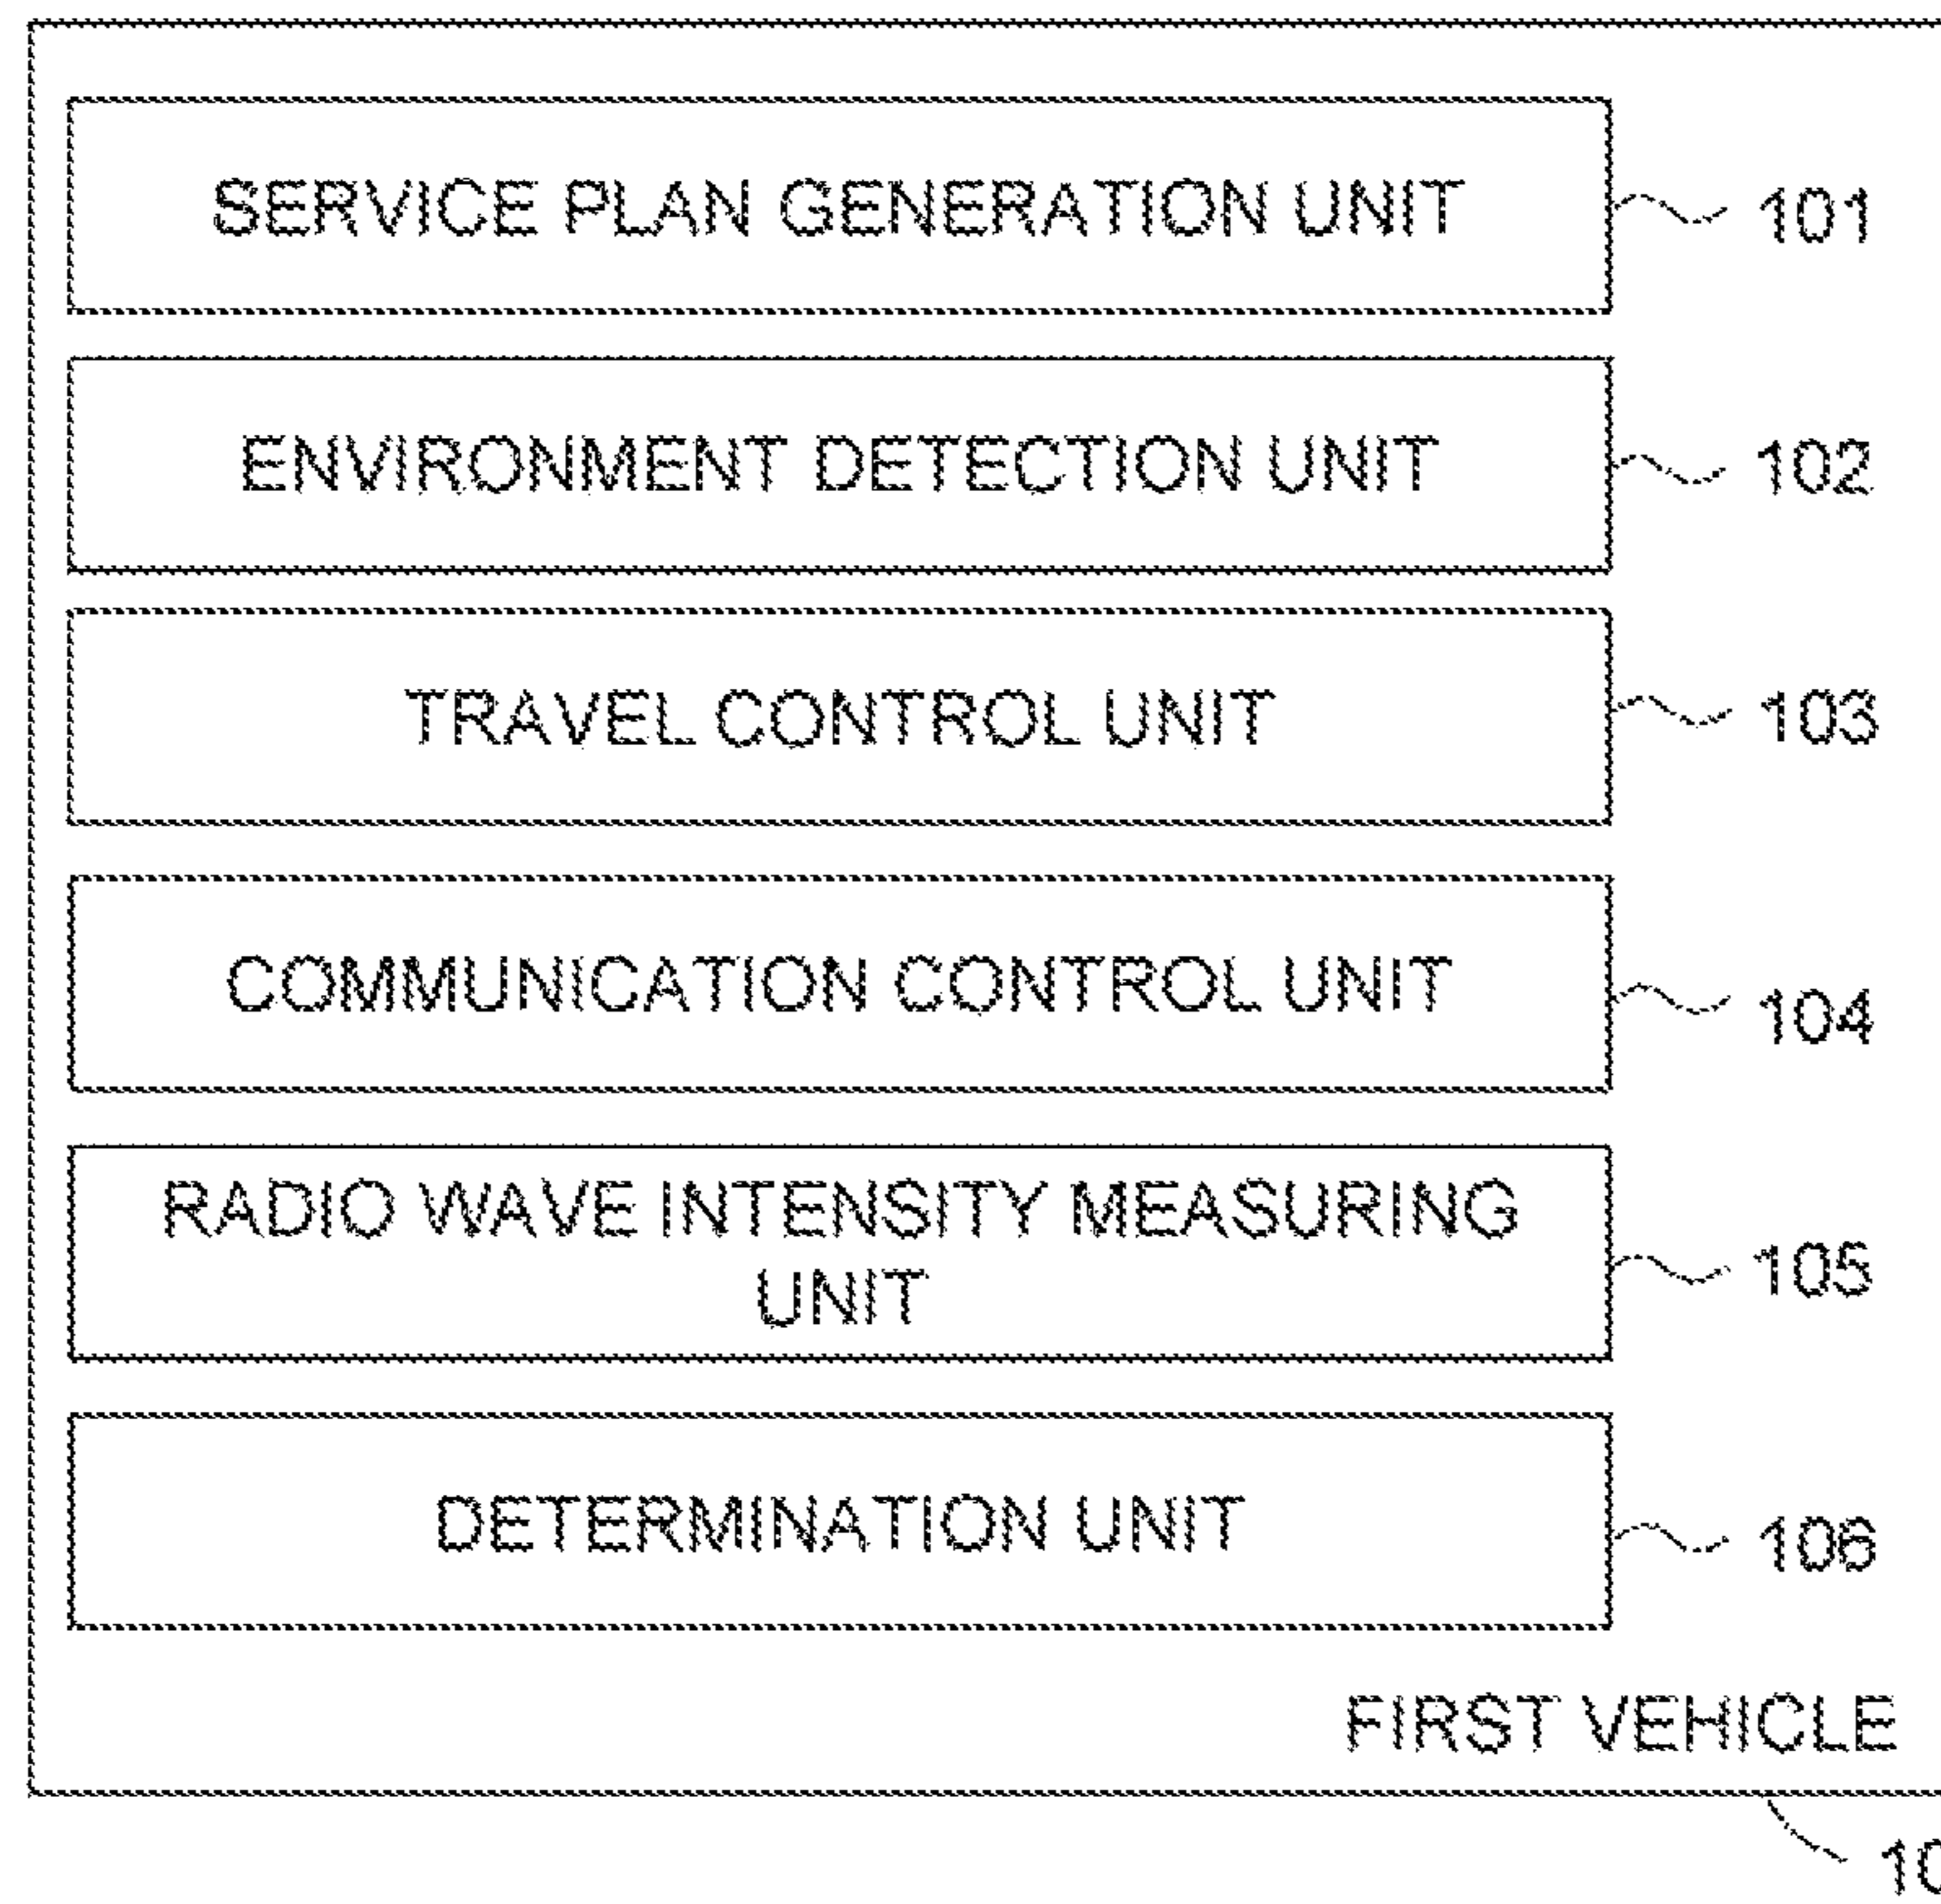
SERVICE PLAN GENERATION UNIT
101

ENVIRONMENT DETECTION UNIT
102

TRAVEL CONTROL UNIT
103

COMMUNICATION CONTROL UNIT
104

RADIO WAVE INTENSITY MEASURING UNIT
105

DETERMINATION UNIT
106

FIRST VEHICLE

10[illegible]